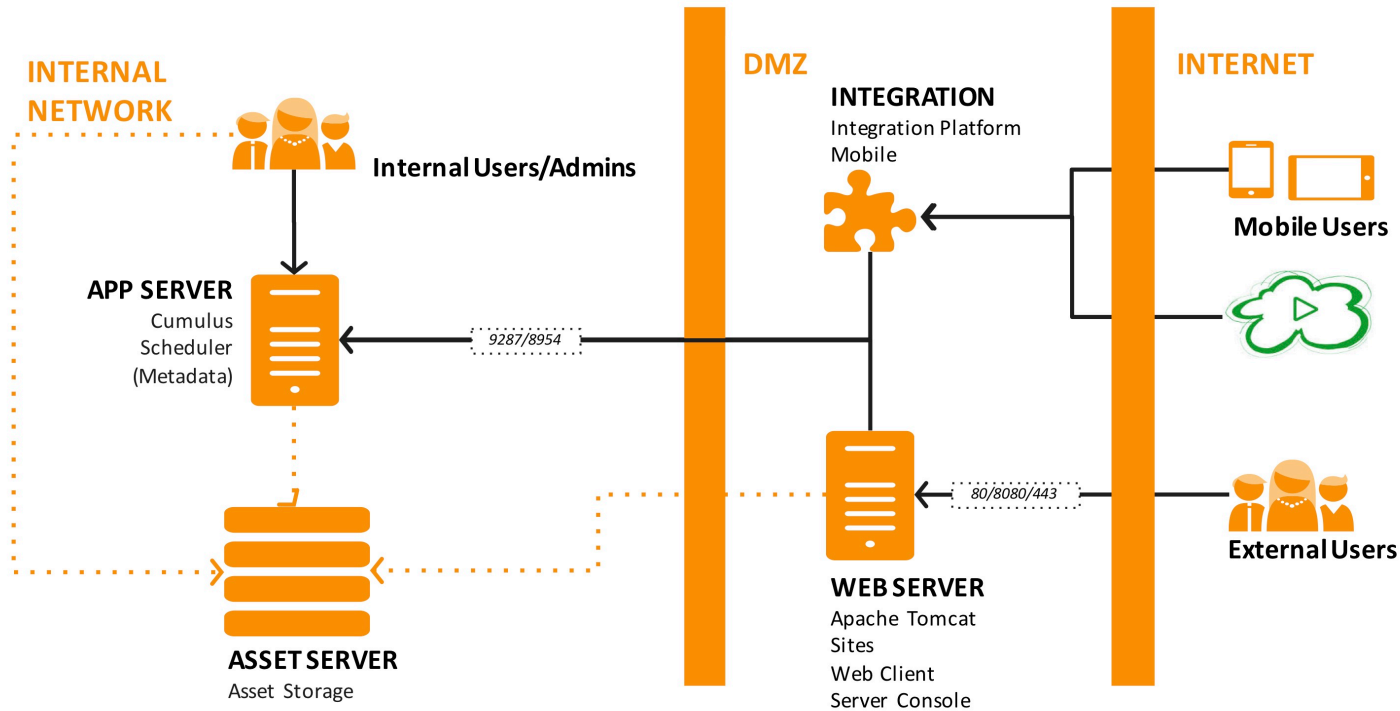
INTERNAL NETWORK

Internal Users/Admins

APP SERVER
Cumulus
Scheduler
(Metadata)

9287/8954

ASSET SERVER
Asset Storage

DMZ

INTEGRATION
Integration Platform
Mobile

80/8080/443

WEB SERVER
Apache Tomcat
Sites
Web Client
Server Console

INTERNET

Mobile Users

External Users